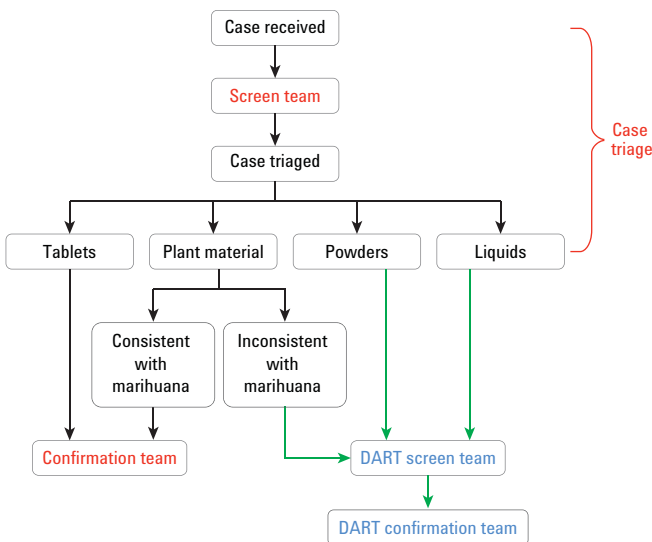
Case received

Screen team

Case triaged

Case triage

Tablets

Plant material

Powders

Liquids

Consistent with marihuana

Inconsistent with marihuana

Confirmation team

DART screen team

DART confirmation team